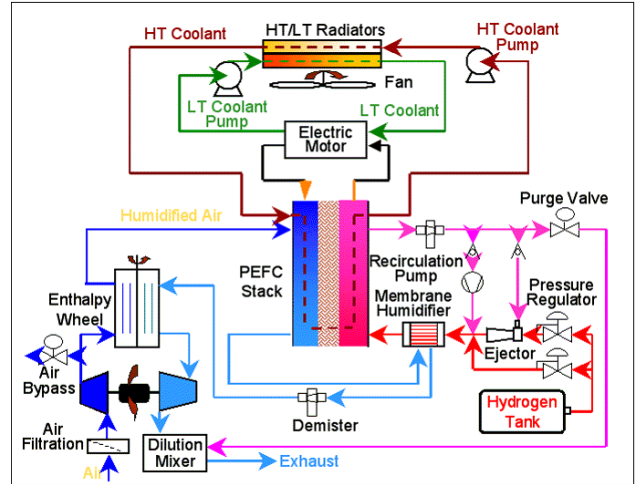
HT Coolant
HT/LT Radiators
HT Coolant Pump
Fan
LT Coolant Pump
LT Coolant
Electric Motor
Humidified Air
Purge Valve
PEFC Stack
Recirculation Pump
Enthalpy Wheel
Membrane Humidifier
Pressure Regulator
Air Bypass
Ejector
Hydrogen Tank
Demister
Air Filtration
Dilution Mixer
Exhaust
Air